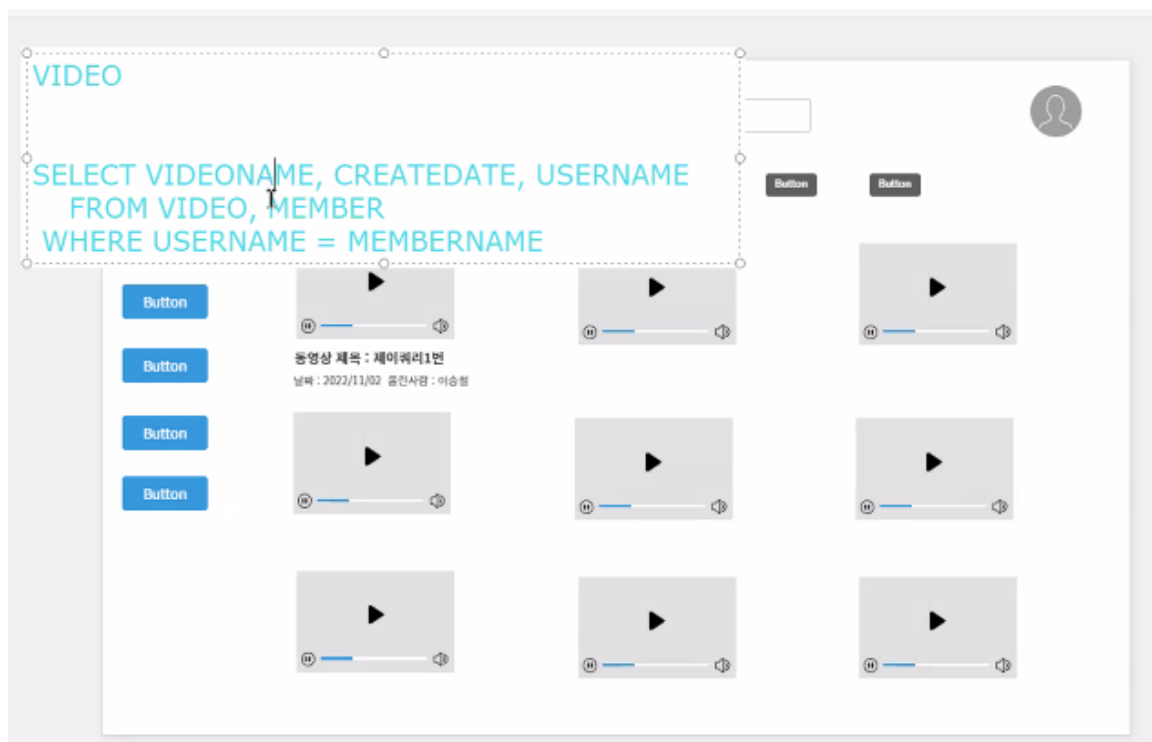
VIDEO

SELECT VIDEONAME, CREATEDATE, USERNAME
FROM VIDEO, MEMBER
WHERE USERNAME = MEMBERNAME

Button

Button

Button

Button

Button

Button

동영상 제목 : 제이쿼리1번

날짜 : 2022/11/02 올린사람 : 이승철